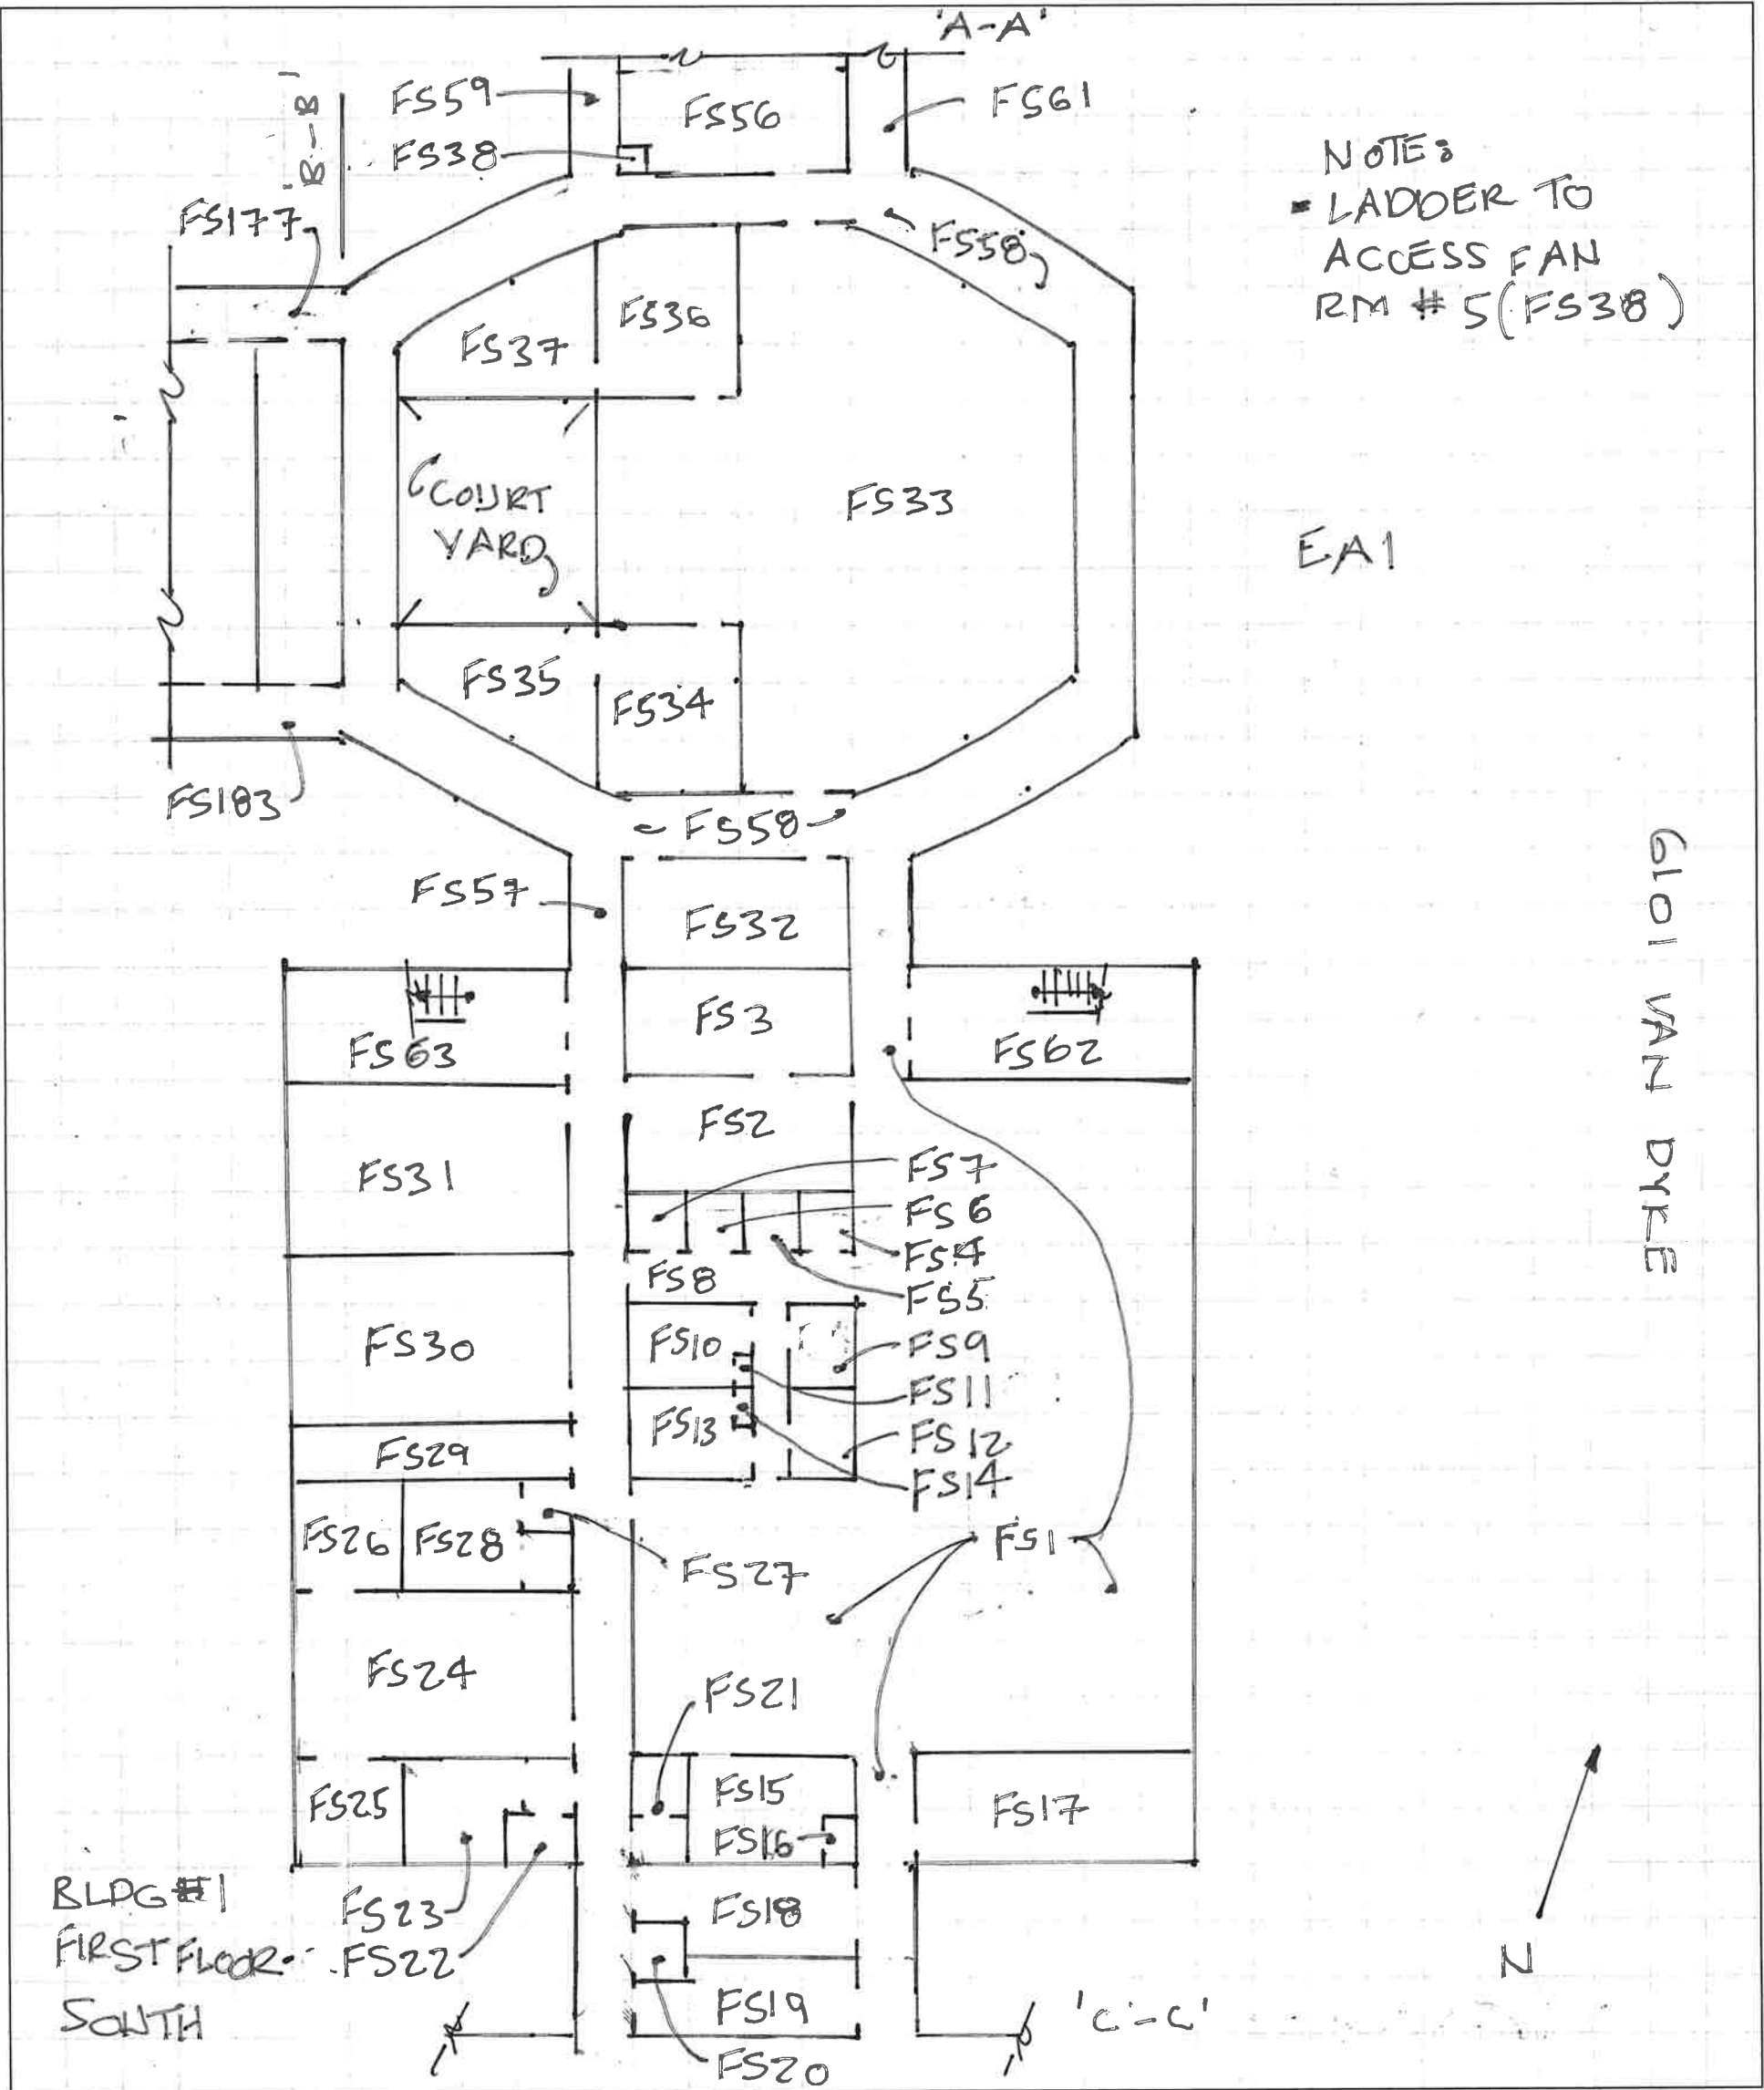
'A-A'

FS59

FS56

FS61

'B-B'

FS38

NOTE:
* LADDER TO ACCESS FAN RM #5 (FS38)

FS177

FS58

FS37

FS36

COURT YARD

FS33

EA1

FS35

FS34

FS183

FS58

6101 VAN DYKE

FS57

FS32

FS3

FS63

FS62

FS2

FS31

FS7

FS6

FS4

FS5

FS8

FS30

FS10

FS9

FS11

FS13

FS12

FS14

FS29

FS26

FS28

FS27

FS1

FS24

FS21

FS25

FS15

FS16

FS17

BLDG #1
FIRST FLOOR
SOUTH

FS23

FS22

FS18

FS19

FS20

'C-C'

N